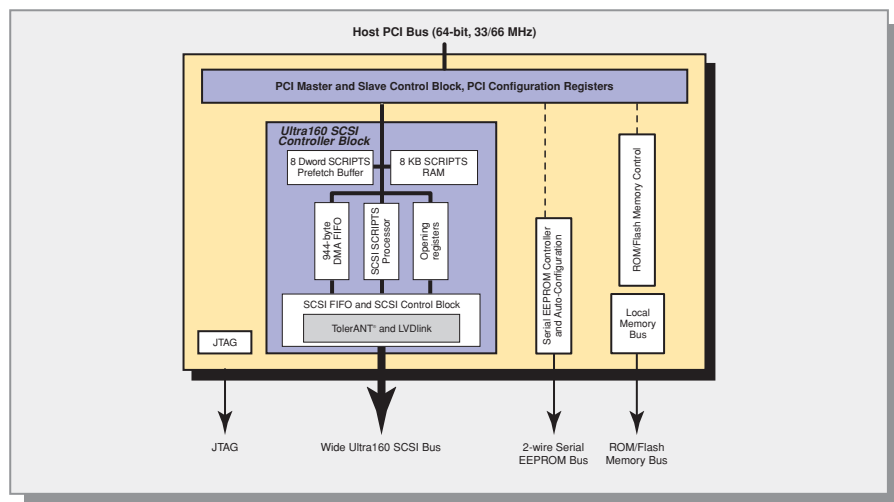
Host PCI Bus (64-bit, 33/66 MHz)

PCI Master and Slave Control Block, PCI Configuration Registers

Ultra160 SCSI Controller Block

8 Dword SCRIPTS Prefetch Buffer

8 KB SCRIPTS RAM

944-byte DMA FIFO

SCSI SCRIPTS Processor

Opening registers

SCSI FIFO and SCSI Control Block

TolerANT® and LVDlink

Serial EEPROM Controller and Auto-Configuration

ROM/Flash Memory Control

Local Memory Bus

JTAG

JTAG

Wide Ultra160 SCSI Bus

2-wire Serial EEPROM Bus

ROM/Flash Memory Bus